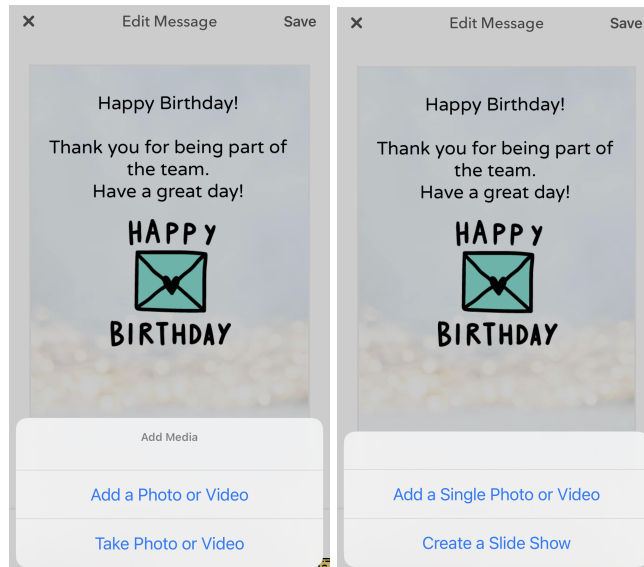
✕ Edit Message Save

Happy Birthday!

Thank you for being part of the team.
Have a great day!

HAPPY
BIRTHDAY

Add Media

Add a Photo or Video

Take Photo or Video

✕ Edit Message Save

Happy Birthday!

Thank you for being part of the team.
Have a great day!

HAPPY
BIRTHDAY

Add a Single Photo or Video

Create a Slide Show